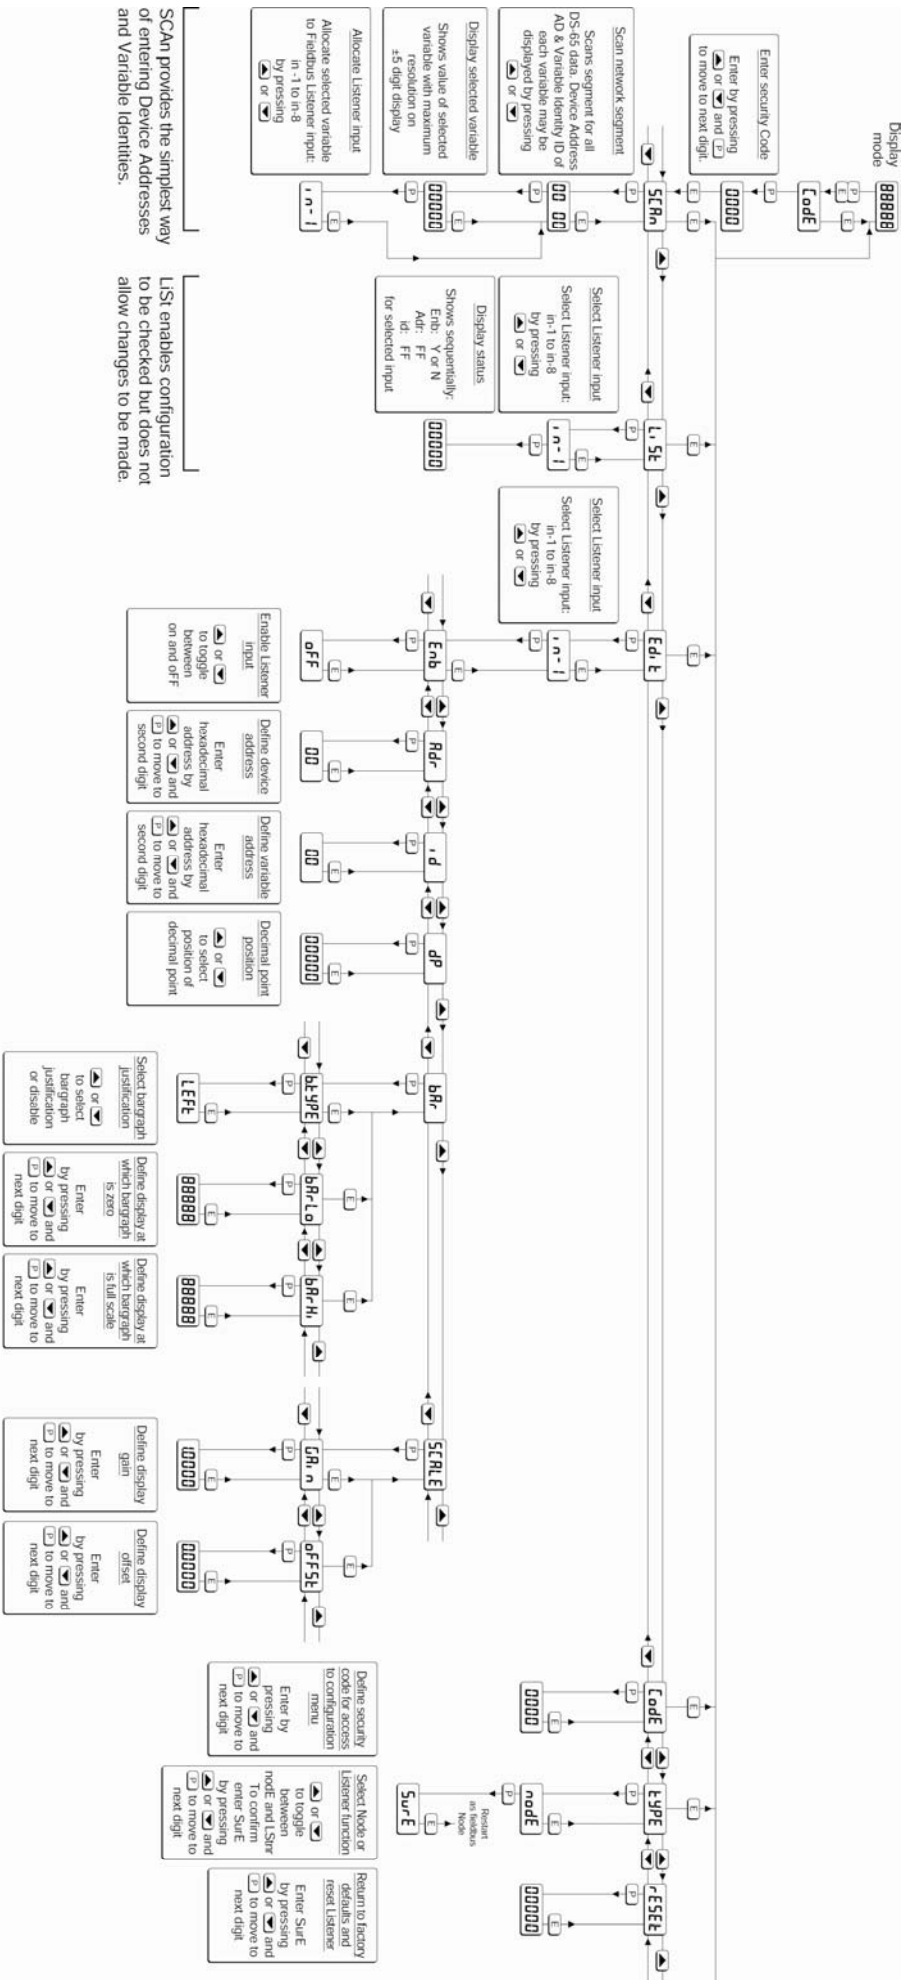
Display mode

88888

CodE

Enter security Code

Enter by pressing ▲ or ▼ and P to move to next digit.

0000

SCAn

Scan network segment

Scans segment for all DS-65 data. Device Address AD & Variable Identity ID of each variable may be displayed by pressing ▲ or ▼

00 00

Display selected variable

Shows value of selected variable with maximum resolution on ±5 digit display

00000

Allocate Listener input

Allocate selected variable to Fieldbus Listener input: in-1 to in-8 by pressing ▲ or ▼

in-1

SCAn provides the simplest way of entering Device Addresses and Variable Identities.

LiSt

Select Listener input

Select Listener input: in-1 to in-8 by pressing ▲ or ▼

in-1

Display status

Shows sequentially: Enb: Y or N Adr: FF Id: FF for selected input

00000

LiSt enables configuration to be checked but does not allow changes to be made.

Edit

Select Listener input

Select Listener input: in-1 to in-8 by pressing ▲ or ▼

in-1

Enb

oFF

Enable Listener input

▲ or ▼ to toggle between on and oFF

Adr

00

Define device address

Enter hexadecimal address by ▲ or ▼ and P to move to second digit

id

00

Define variable address

Enter hexadecimal address by ▲ or ▼ and P to move to second digit

dP

00000

Decimal point position

▲ or ▼ to select position of decimal point

bAr

btYPE

LEFt

Select bargraph justification

▲ or ▼ to select bargraph justification or disable

bAr-Lo

88888

Define display at which bargraph is zero

Enter by pressing ▲ or ▼ and P to move to next digit

bAr-Hi

88888

Define display at which bargraph is full scale

Enter by pressing ▲ or ▼ and P to move to next digit

SCALE

GAin

10000

Define display gain

Enter by pressing ▲ or ▼ and P to move to next digit

oFFSt

00000

Define display offset

Enter by pressing ▲ or ▼ and P to move to next digit

CodE

0000

Define security code for access to configuration menu

Enter by pressing ▲ or ▼ and P to move to next digit

tYPE

nodE

SurE

Restart as fieldbus Node

Select Node or Listener function

▲ or ▼ to toggle between nodE and LStnr To confirm enter SurE by pressing ▲ or ▼ and P to move to next digit

rESEt

00000

Return to factory defaults and reset Listener

Enter SurE by pressing ▲ or ▼ and P to move to next digit